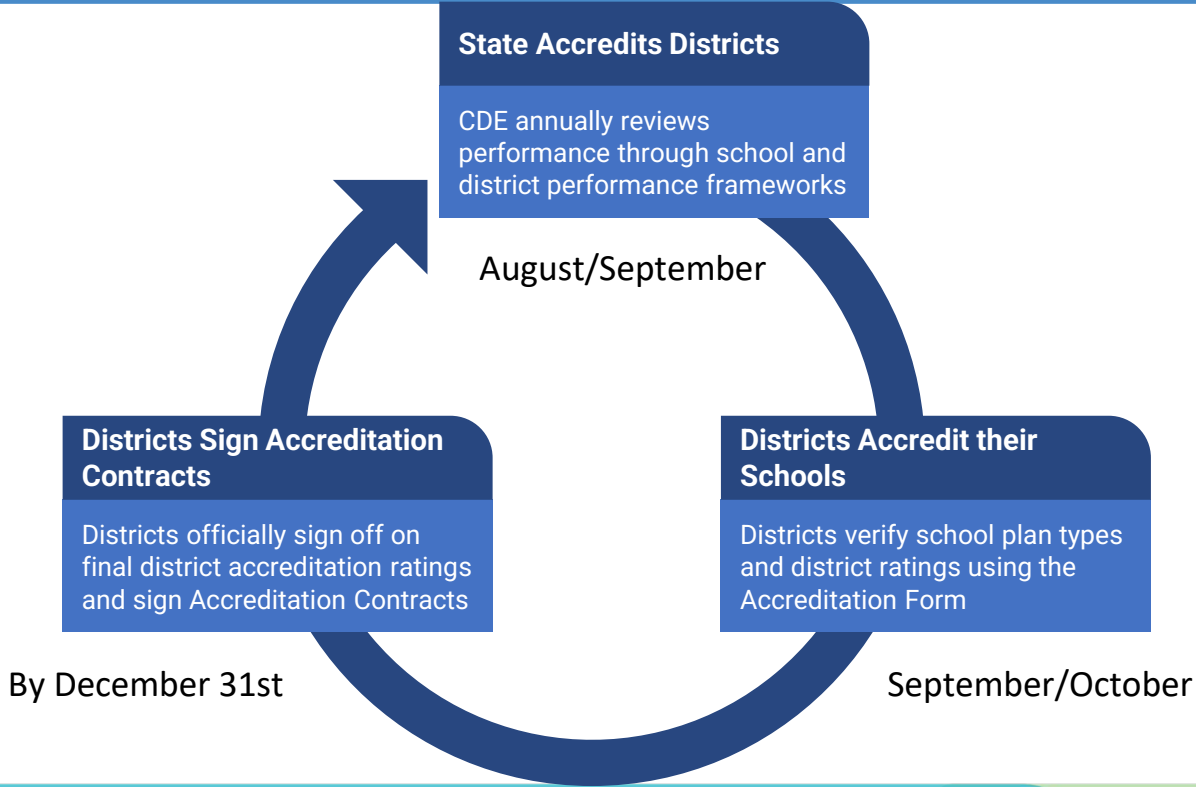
State Accredits Districts

CDE annually reviews performance through school and district performance frameworks

August/September

Districts Accredit their Schools

Districts verify school plan types and district ratings using the Accreditation Form

September/October

Districts Sign Accreditation Contracts

Districts officially sign off on final district accreditation ratings and sign Accreditation Contracts

By December 31st